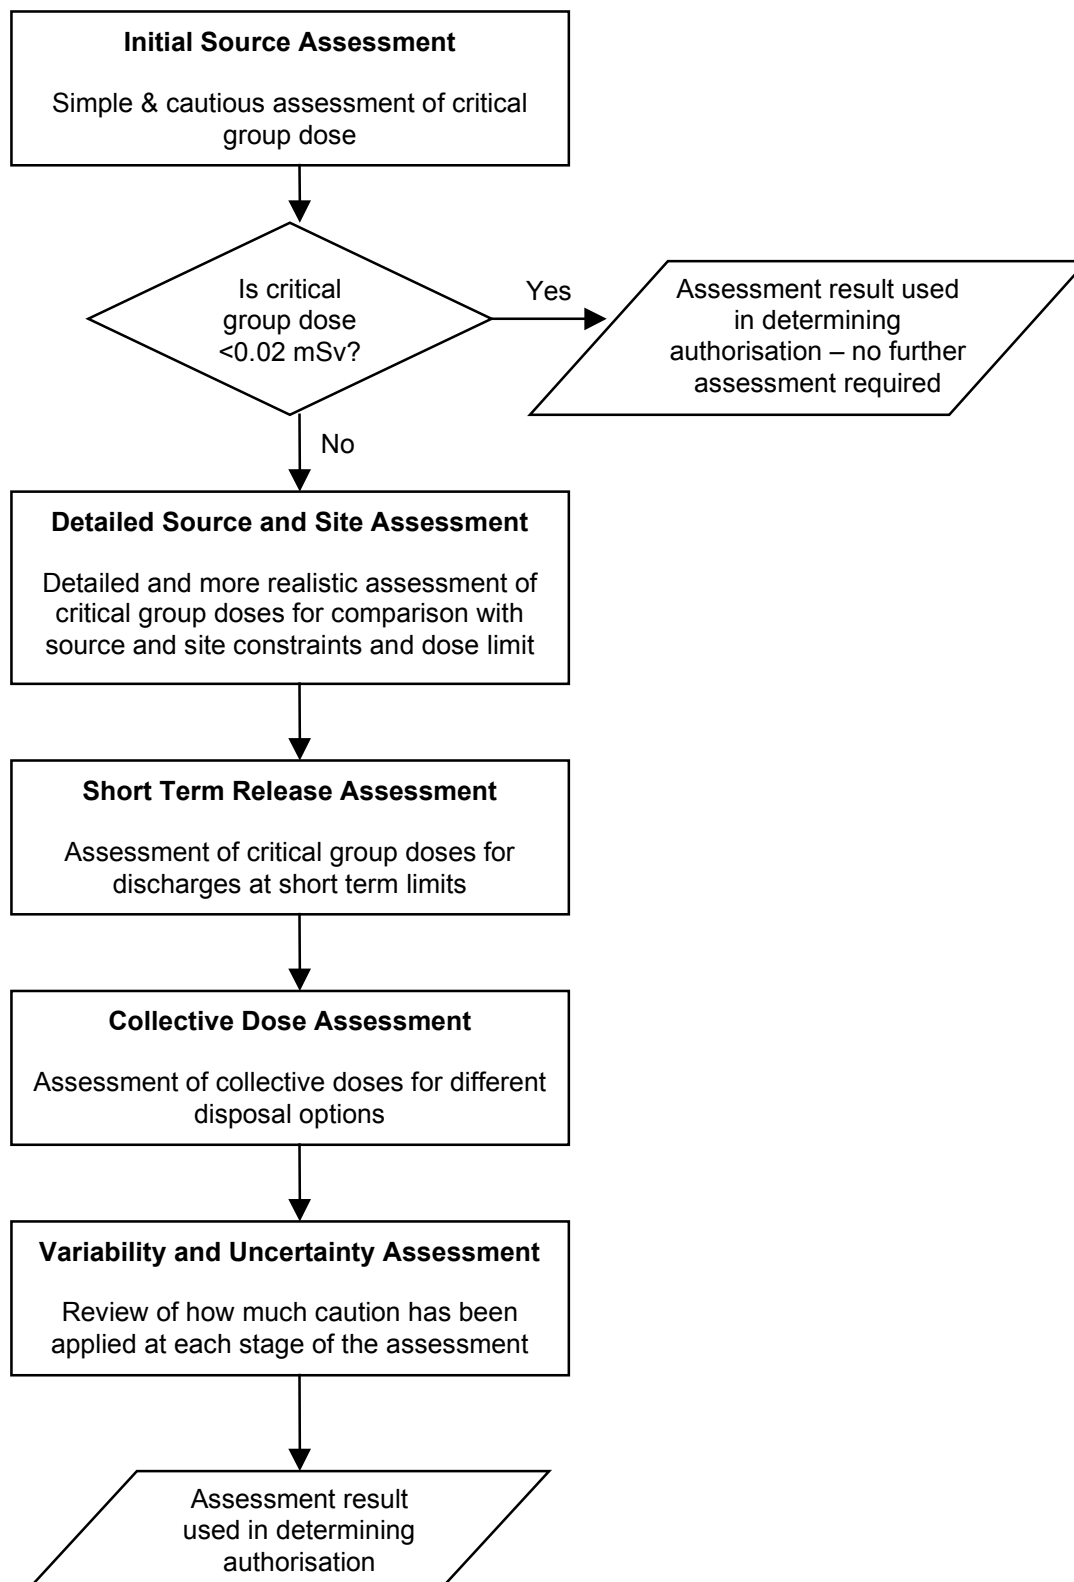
**Initial Source Assessment**

Simple & cautious assessment of critical group dose

Is critical group dose <0.02 mSv?

Yes

Assessment result used in determining authorisation – no further assessment required

No

**Detailed Source and Site Assessment**

Detailed and more realistic assessment of critical group doses for comparison with source and site constraints and dose limit

**Short Term Release Assessment**

Assessment of critical group doses for discharges at short term limits

**Collective Dose Assessment**

Assessment of collective doses for different disposal options

**Variability and Uncertainty Assessment**

Review of how much caution has been applied at each stage of the assessment

Assessment result used in determining authorisation